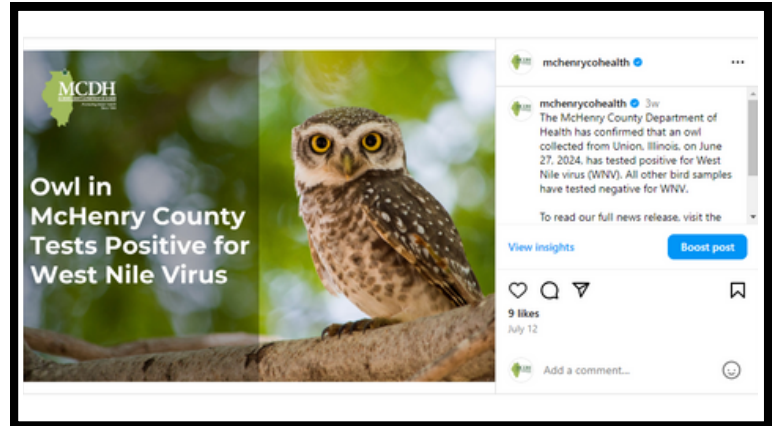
MCDH

Owl in McHenry County Tests Positive for West Nile Virus

mchenrycohealth

mchenrycohealth 3w
The McHenry County Department of Health has confirmed that an owl collected from Union, Illinois, on June 27, 2024, has tested positive for West Nile virus (WNV). All other bird samples have tested negative for WNV.

To read our full news release, visit the

View insights
Boost post

9 likes
July 12

Add a comment...